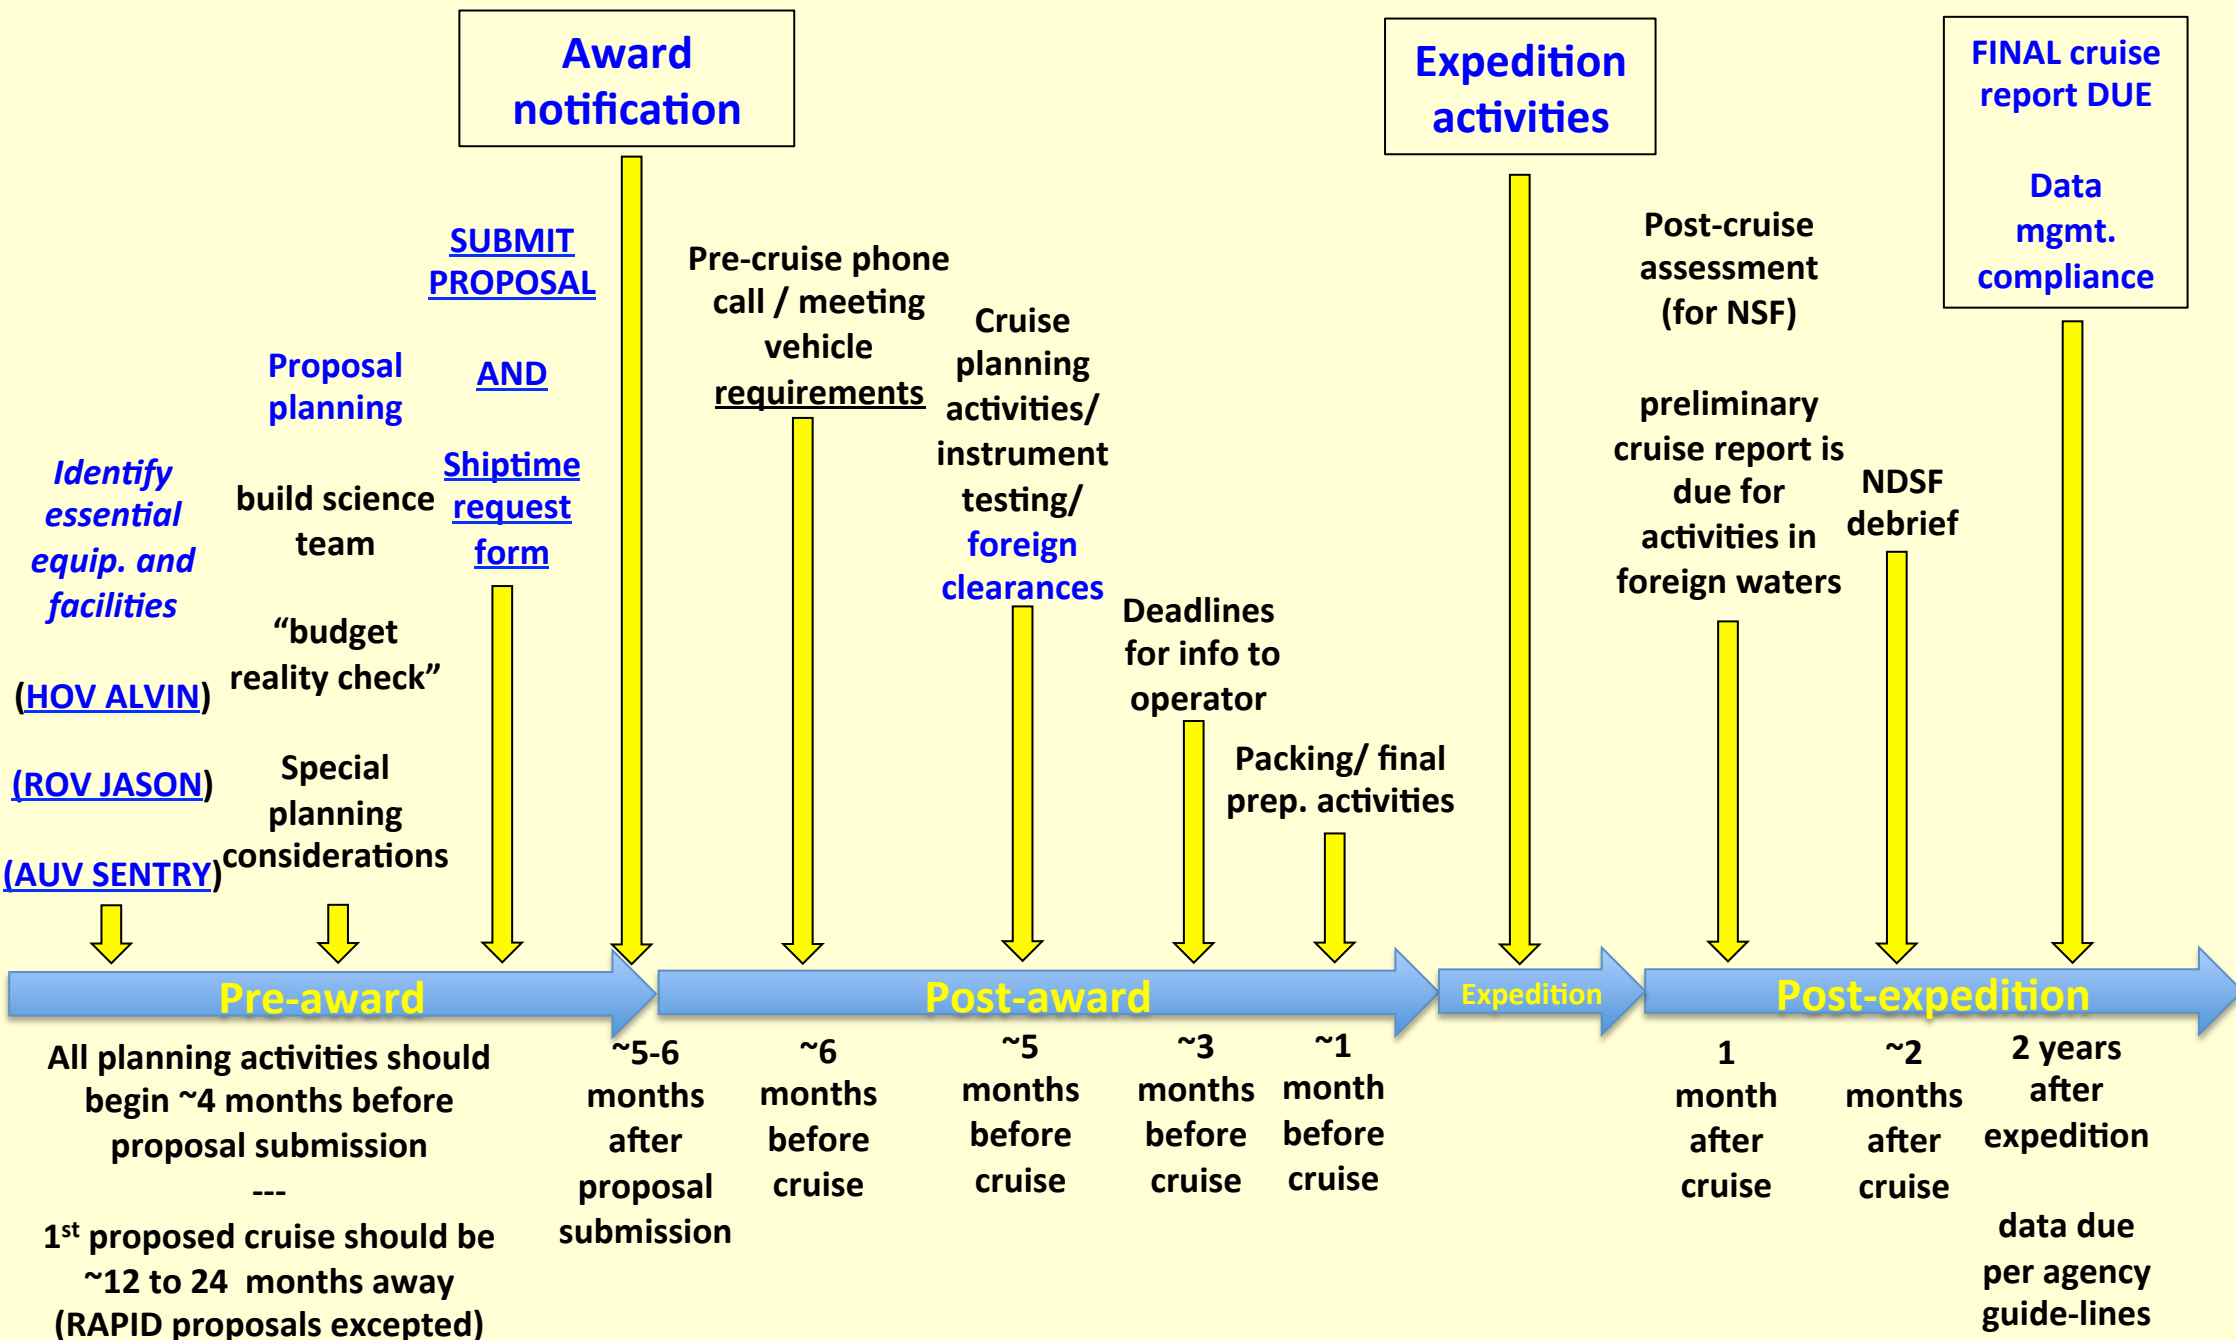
Award notification

Expedition activities

FINAL cruise report DUE

Data mgmt. compliance

Identify essential equip. and facilities

(HOV ALVIN)

(ROV JASON)

(AUV SENTRY)

Proposal planning

build science team

"budget reality check"

Special planning considerations

SUBMIT PROPOSAL

AND

Shiptime request form

Pre-cruise phone call / meeting vehicle requirements

Cruise planning activities/ instrument testing/ foreign clearances

Deadlines for info to operator

Packing/ final prep. activities

Post-cruise assessment (for NSF)

preliminary cruise report is due for activities in foreign waters

NDSF debrief

Pre-award

Post-award

Expedition

Post-expedition

All planning activities should begin ~4 months before proposal submission
---
1$^{st}$ proposed cruise should be ~12 to 24 months away (RAPID proposals excepted)

~5-6 months after proposal submission

~6 months before cruise

~5 months before cruise

~3 months before cruise

~1 month before cruise

1 month after cruise

~2 months after cruise

2 years after expedition

data due per agency guide-lines